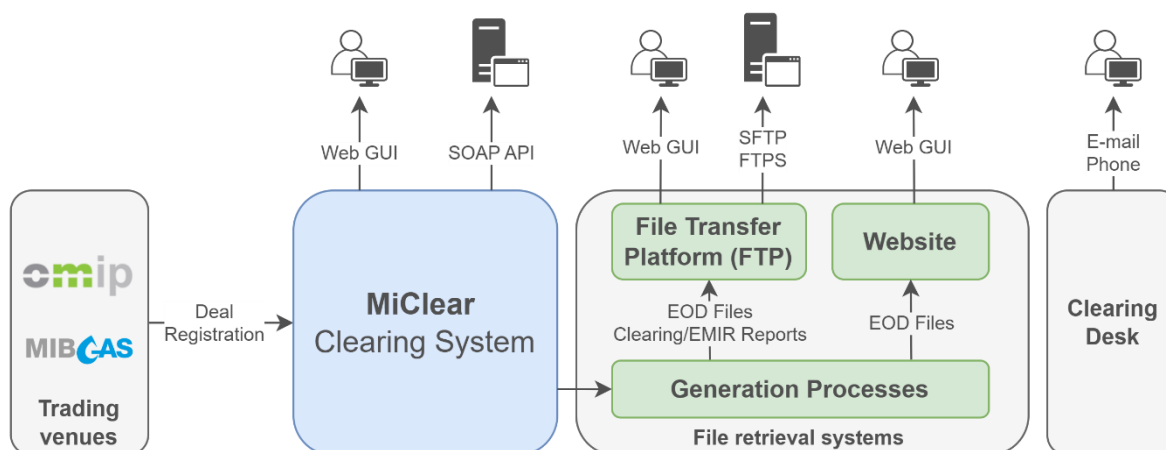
Web GUI
SOAP API
Web GUI
SFTP
FTPS
Web GUI
E-mail
Phone

omip
MIBGAS
Trading venues

Deal Registration

MiClear
Clearing System

File Transfer Platform (FTP)
Website
EOD Files
Clearing/EMIR Reports
EOD Files
Generation Processes
File retrieval systems

Clearing Desk